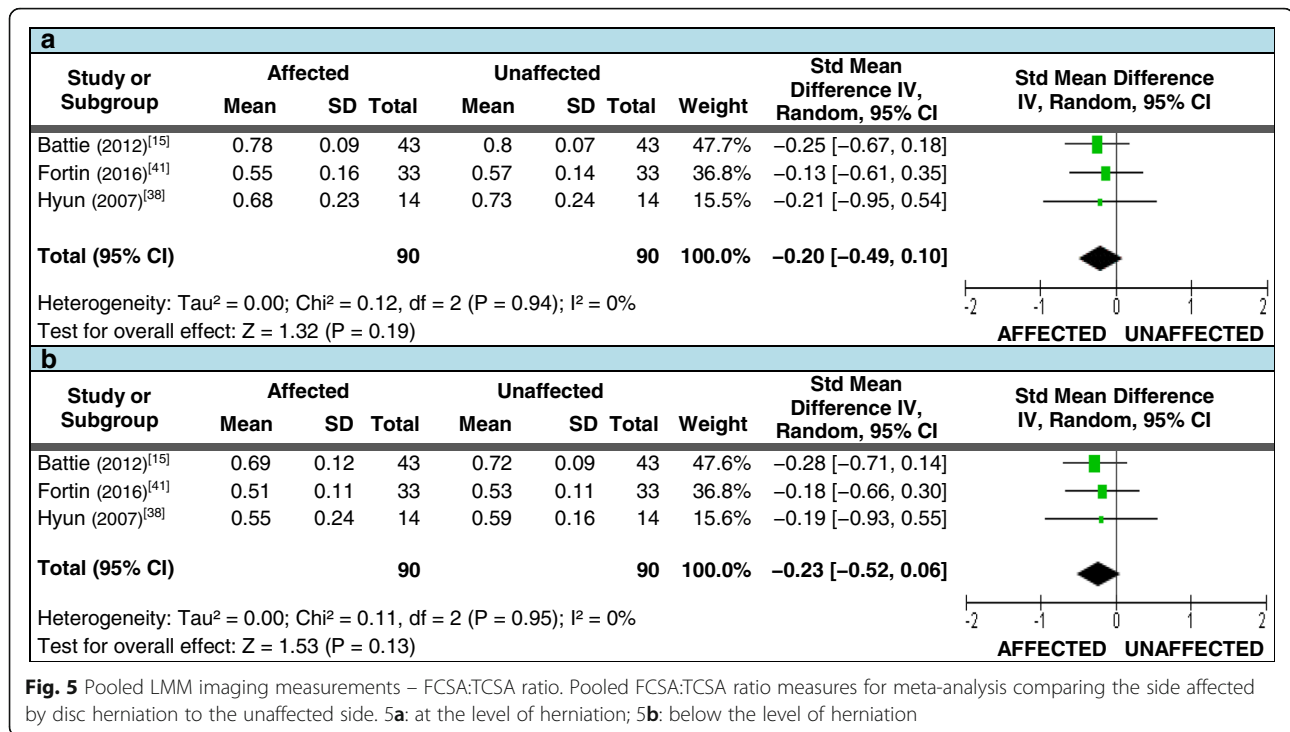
a

| Study or Subgroup | Affected Mean | Affected SD | Affected Total | Unaffected Mean | Unaffected SD | Unaffected Total | Weight | Std Mean Difference IV, Random, 95% CI | Std Mean Difference IV, Random, 95% CI |
|---|---|---|---|---|---|---|---|---|---|
| Battie (2012)$^{[15]}$ | 0.78 | 0.09 | 43 | 0.8 | 0.07 | 43 | 47.7% | −0.25 [−0.67, 0.18] | |
| Fortin (2016)$^{[41]}$ | 0.55 | 0.16 | 33 | 0.57 | 0.14 | 33 | 36.8% | −0.13 [−0.61, 0.35] | |
| Hyun (2007)$^{[38]}$ | 0.68 | 0.23 | 14 | 0.73 | 0.24 | 14 | 15.5% | −0.21 [−0.95, 0.54] | |
| Total (95% CI) | | | 90 | | | 90 | 100.0% | −0.20 [−0.49, 0.10] | |

Heterogeneity: Tau² = 0.00; Chi² = 0.12, df = 2 (P = 0.94); I² = 0%
Test for overall effect: Z = 1.32 (P = 0.19)

-2 -1 0 1 2
AFFECTED UNAFFECTED

b

| Study or Subgroup | Affected Mean | Affected SD | Affected Total | Unaffected Mean | Unaffected SD | Unaffected Total | Weight | Std Mean Difference IV, Random, 95% CI | Std Mean Difference IV, Random, 95% CI |
|---|---|---|---|---|---|---|---|---|---|
| Battie (2012)$^{[15]}$ | 0.69 | 0.12 | 43 | 0.72 | 0.09 | 43 | 47.6% | −0.28 [−0.71, 0.14] | |
| Fortin (2016)$^{[41]}$ | 0.51 | 0.11 | 33 | 0.53 | 0.11 | 33 | 36.8% | −0.18 [−0.66, 0.30] | |
| Hyun (2007)$^{[38]}$ | 0.55 | 0.24 | 14 | 0.59 | 0.16 | 14 | 15.6% | −0.19 [−0.93, 0.55] | |
| Total (95% CI) | | | 90 | | | 90 | 100.0% | −0.23 [−0.52, 0.06] | |

Heterogeneity: Tau² = 0.00; Chi² = 0.11, df = 2 (P = 0.95); I² = 0%
Test for overall effect: Z = 1.53 (P = 0.13)

-2 -1 0 1 2
AFFECTED UNAFFECTED

Fig. 5 Pooled LMM imaging measurements – FCSA:TCSA ratio. Pooled FCSA:TCSA ratio measures for meta-analysis comparing the side affected by disc herniation to the unaffected side. 5a: at the level of herniation; 5b: below the level of herniation